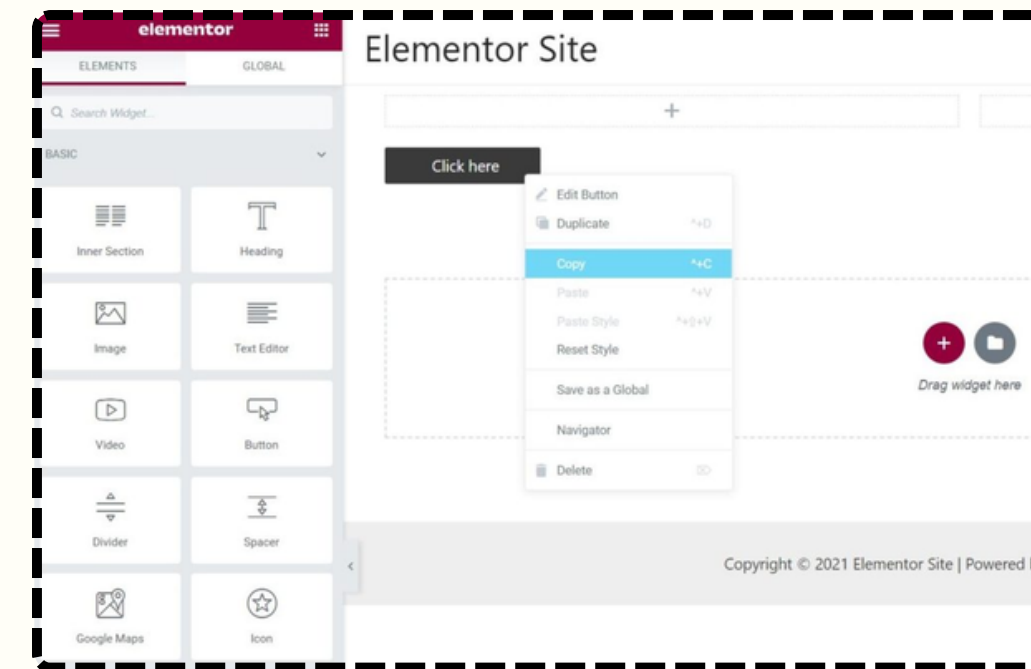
elementor

ELEMENTS GLOBAL

Search Widget...

BASIC

Inner Section

Heading

Image

Text Editor

Video

Button

Divider

Spacer

Google Maps

Icon

Elementor Site

+

Click here

Edit Button

Duplicate ^+D

Copy ^+C

Paste ^+V

Paste Style ^+⇧+V

Reset Style

Save as a Global

Navigator

Delete

Drag widget here

Copyright © 2021 Elementor Site | Powered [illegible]